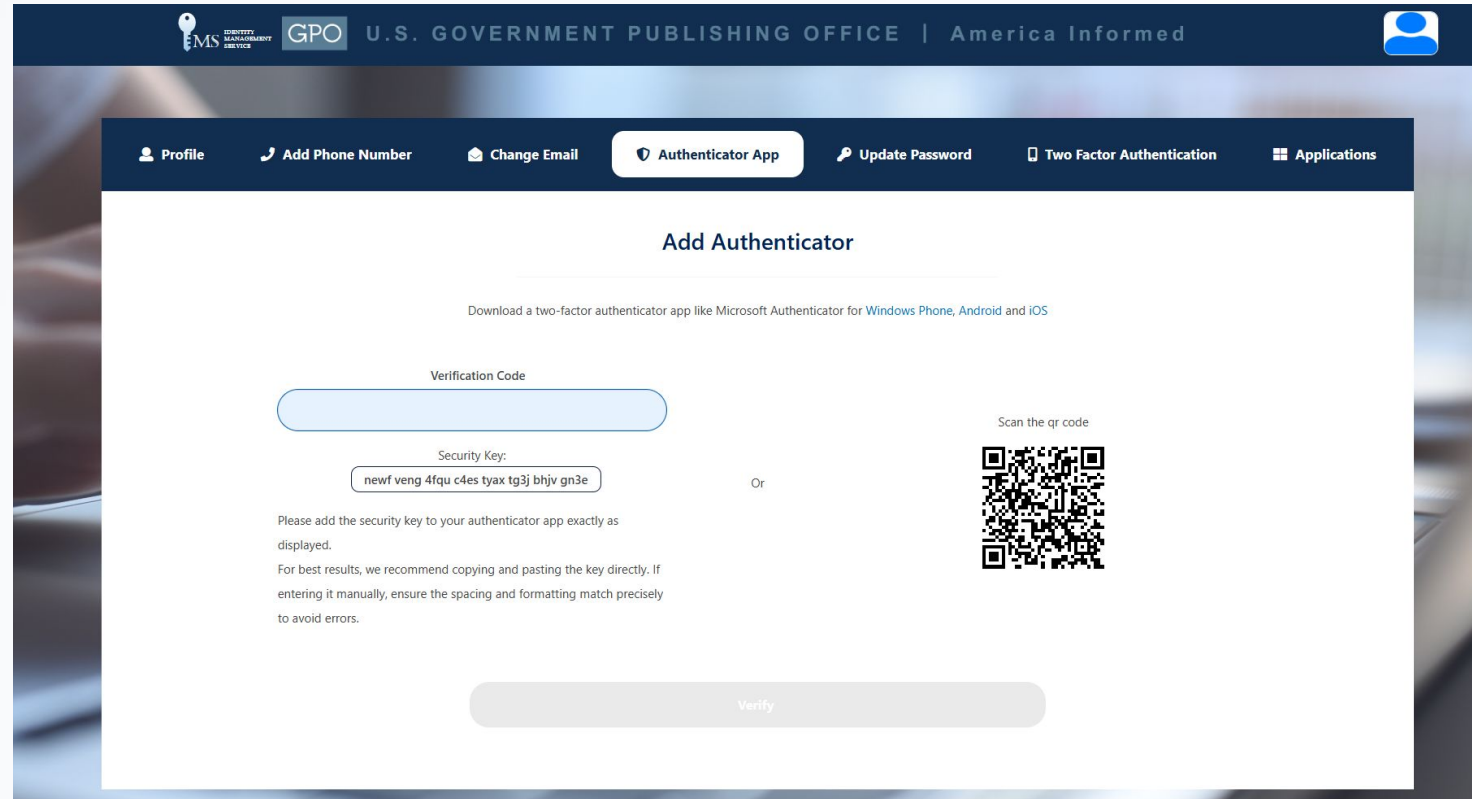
IMS IDENTITY MANAGEMENT SERVICE GPO U.S. GOVERNMENT PUBLISHING OFFICE | America Informed

Profile
Add Phone Number
Change Email
Authenticator App
Update Password
Two Factor Authentication
Applications

Add Authenticator

Download a two-factor authenticator app like Microsoft Authenticator for Windows Phone, Android and iOS

Verification Code

Security Key:
newf veng 4fqu c4es tyax tg3j bhjv gn3e

Please add the security key to your authenticator app exactly as displayed.
For best results, we recommend copying and pasting the key directly. If entering it manually, ensure the spacing and formatting match precisely to avoid errors.

Or

Scan the qr code

Verify